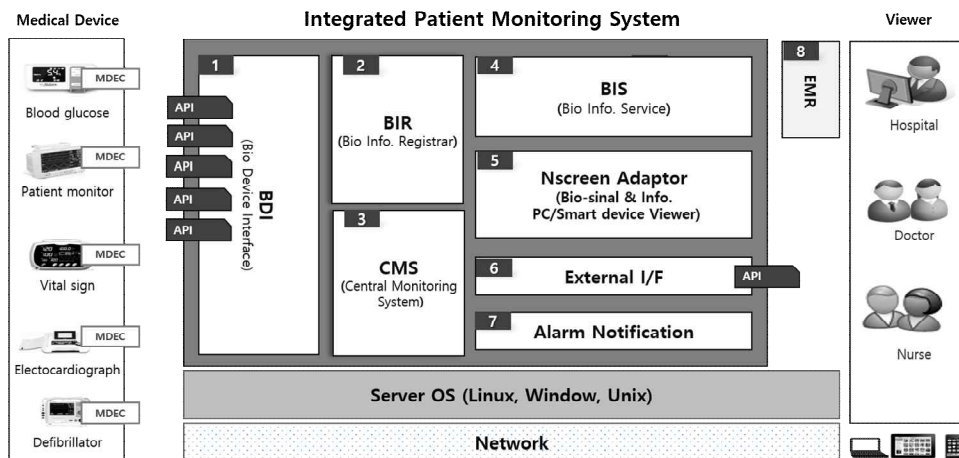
Medical Device

MDEC
Blood glucose

MDEC
Patient monitor

MDEC
Vital sign

MDEC
Electocardiograph

MDEC
Defibrillator

Integrated Patient Monitoring System

API
API
API
API
API

1
BDI
(Bio Device Interface)

2
BIR
(Bio Info. Registrar)

3
CMS
(Central Monitoring System)

4
BIS
(Bio Info. Service)

5
Nscreen Adaptor
(Bio-sinal & Info. PC/Smart device Viewer)

6
External I/F
API

7
Alarm Notification

8
EMR

Server OS (Linux, Window, Unix)

Network

Viewer

Hospital

Doctor

Nurse